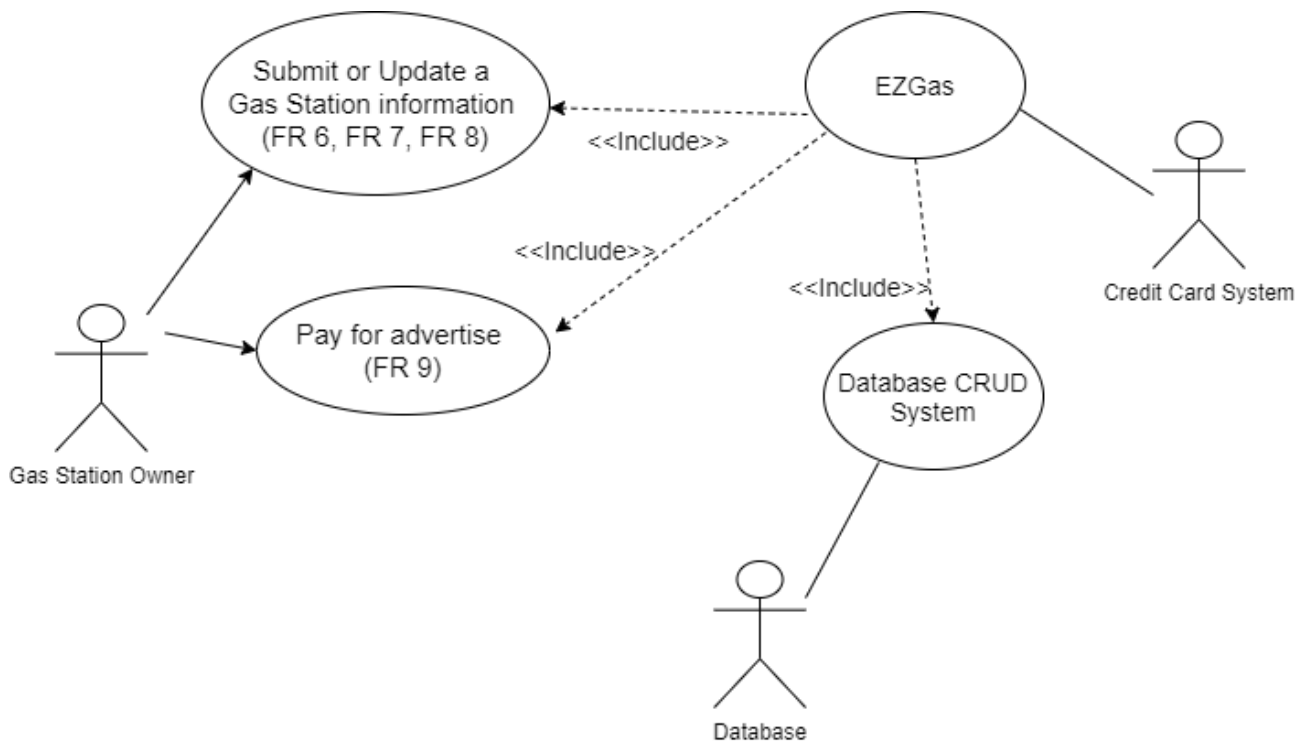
Submit or Update a Gas Station information (FR 6, FR 7, FR 8)

EZGas

<<Include>>

<<Include>>

<<Include>>

Credit Card System

Pay for advertise (FR 9)

Database CRUD System

Gas Station Owner

Database